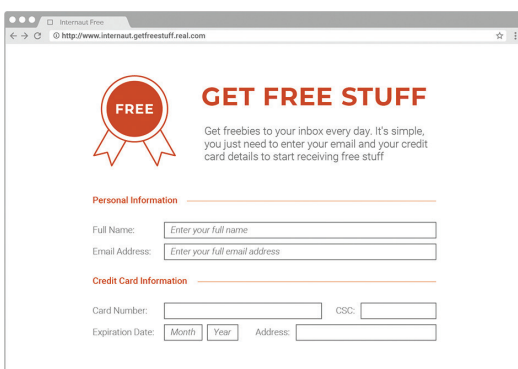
Internaut Free

http://www.internaut.getfreestuff.real.com

FREE

GET FREE STUFF

Get freebies to your inbox every day. It's simple, you just need to enter your email and your credit card details to start receiving free stuff

Personal Information

Full Name: Enter your full name

Email Address: Enter your full email address

Credit Card Information

Card Number:

CSC:

Expiration Date: Month Year

Address: